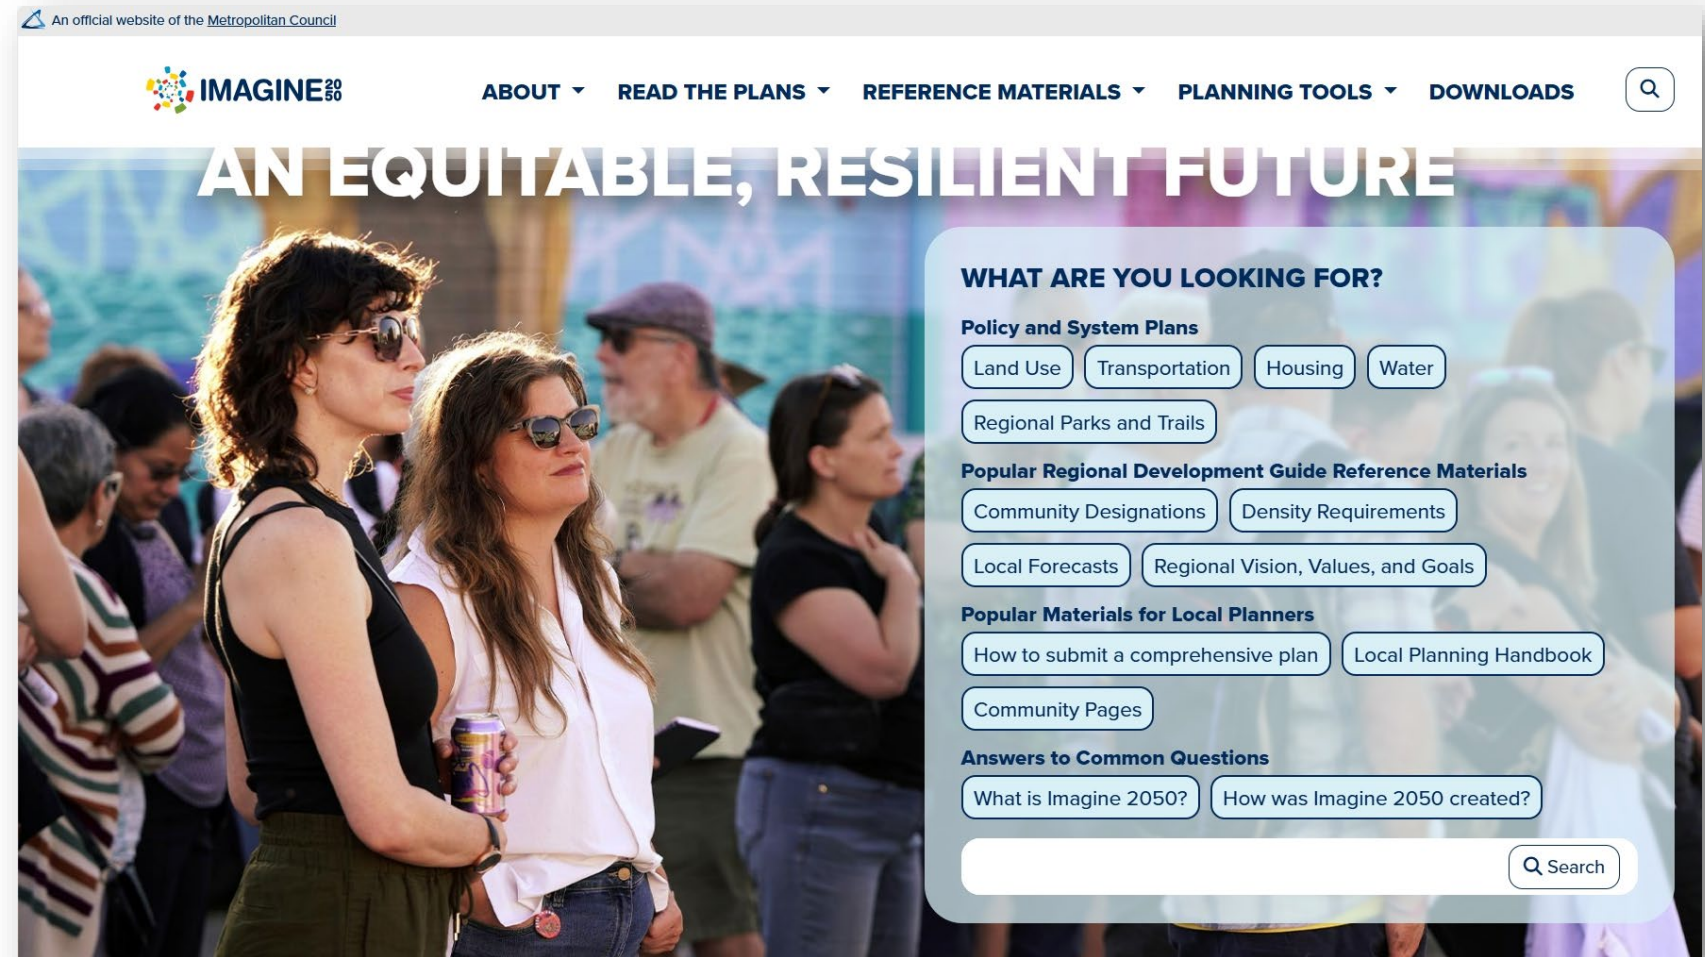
An official website of the Metropolitan Council

IMAGINE 2050

ABOUT READ THE PLANS REFERENCE MATERIALS PLANNING TOOLS DOWNLOADS

AN EQUITABLE, RESILIENT FUTURE

WHAT ARE YOU LOOKING FOR?

Policy and System Plans

Land Use Transportation Housing Water

Regional Parks and Trails

Popular Regional Development Guide Reference Materials

Community Designations Density Requirements

Local Forecasts Regional Vision, Values, and Goals

Popular Materials for Local Planners

How to submit a comprehensive plan Local Planning Handbook

Community Pages

Answers to Common Questions

What is Imagine 2050? How was Imagine 2050 created?

Search